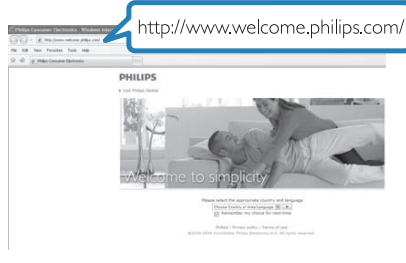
Philips Consumer Electronics - Windows Inter

http://www.welcome.philips.com/

File Edit View Favorites Tools Help

Philips Consumer Electronics

PHILIPS

Visit Philips Global

Welcome to simplicity

Please select the appropriate country and language

Choose Country or Area/Language

Remember my choice for next time

Philips | Privacy policy | Terms of use

©2004-2008 Koninklijke Philips Electronics N.V. All rights reserved.